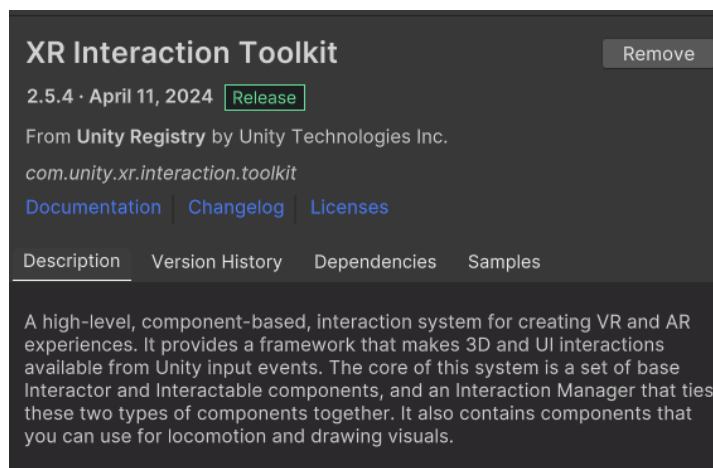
XR Interaction Toolkit

Remove

2.5.4 · April 11, 2024 Release

From Unity Registry by Unity Technologies Inc.

com.unity.xr.interaction.toolkit

Documentation | Changelog | Licenses

Description Version History Dependencies Samples

A high-level, component-based, interaction system for creating VR and AR experiences. It provides a framework that makes 3D and UI interactions available from Unity input events. The core of this system is a set of base Interactor and Interactable components, and an Interaction Manager that ties these two types of components together. It also contains components that you can use for locomotion and drawing visuals.